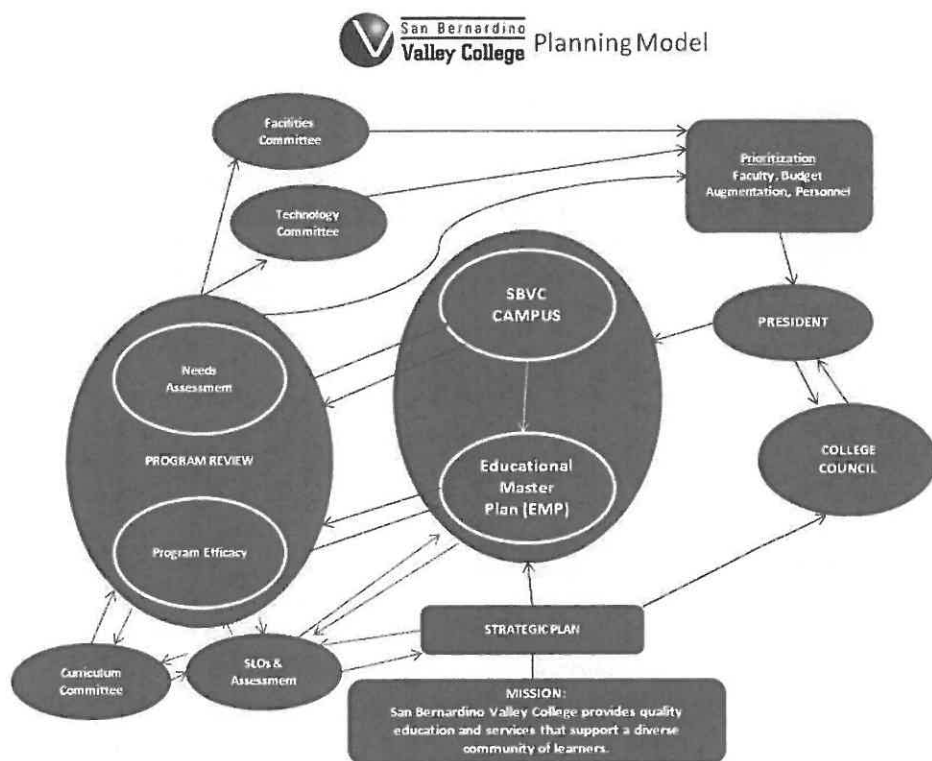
San Bernardino Valley College Planning Model

Facilities Committee

Technology Committee

Prioritization
Faculty, Budget Augmentation, Personnel

SBVC CAMPUS

PRESIDENT

Needs Assessmem

PROGRAM REVIEW

Educational Master Plan (EMP)

COLLEGE COUNCIL

Program Efficacy

STRATEGIC PLAN

Curriculum Committee

SLOs & Assessment

MISSION:
San Bernardino Valley College provides quality education and services that support a diverse community of learners.